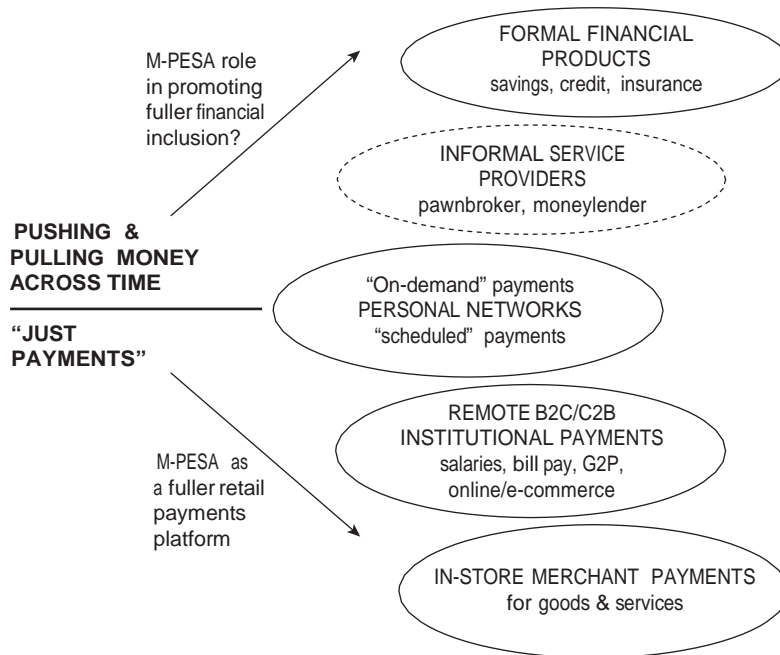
M-PESA role in promoting fuller financial inclusion?

FORMAL FINANCIAL PRODUCTS
savings, credit, insurance

INFORMAL SERVICE PROVIDERS
pawnbroker, moneylender

PUSHING & PULLING MONEY ACROSS TIME

"JUST PAYMENTS"

"On-demand" payments
PERSONAL NETWORKS
"scheduled" payments

REMOTE B2C/C2B INSTITUTIONAL PAYMENTS
salaries, bill pay, G2P, online/e-commerce

M-PESA as a fuller retail payments platform

IN-STORE MERCHANT PAYMENTS
for goods & services